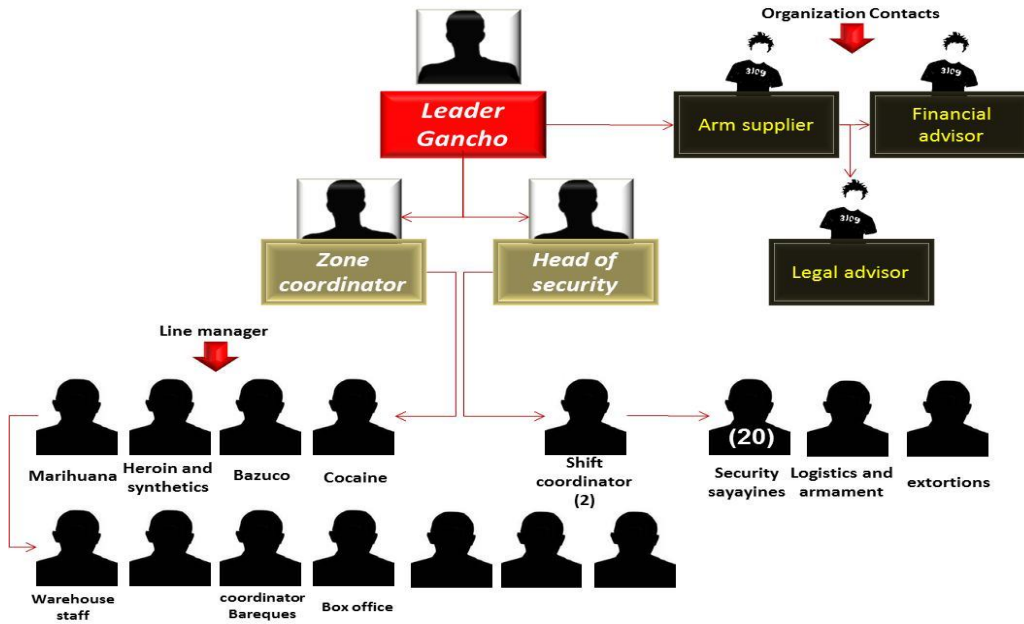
Organization Contacts

Leader Gancho

Arm supplier

Financial advisor

Legal advisor

Zone coordinator

Head of security

Line manager

Marihuana

Heroin and synthetics

Bazuco

Cocaine

Shift coordinator (2)

(20)

Security sayayines

Logistics and armament

extortions

Warehouse staff

coordinator Bareques

Box office

3109

3109

3109